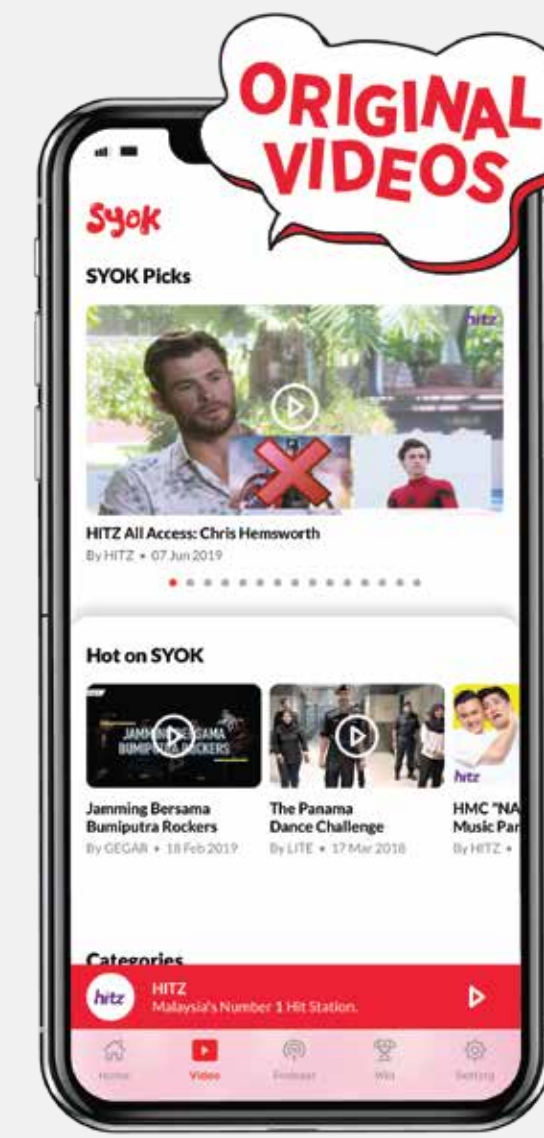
ORIGINAL VIDEOS

syok

SYOK Picks

hitz

HITZ All Access: Chris Hemsworth

By HITZ • 07 Jun 2019

Hot on SYOK

JAMMING BERSAMA BUMIPUTRA ROCKERS

Jamming Bersama Bumiputra Rockers

By GEGAR • 18 Feb 2019

The Panama Dance Challenge

By LITE • 17 Mar 2018

hitz

HMC "NA Music Par

By HITZ •

Categories

hitz

HITZ

Malaysia's Number 1 Hit Station.

Home

Video

Podcast

Win

Setting